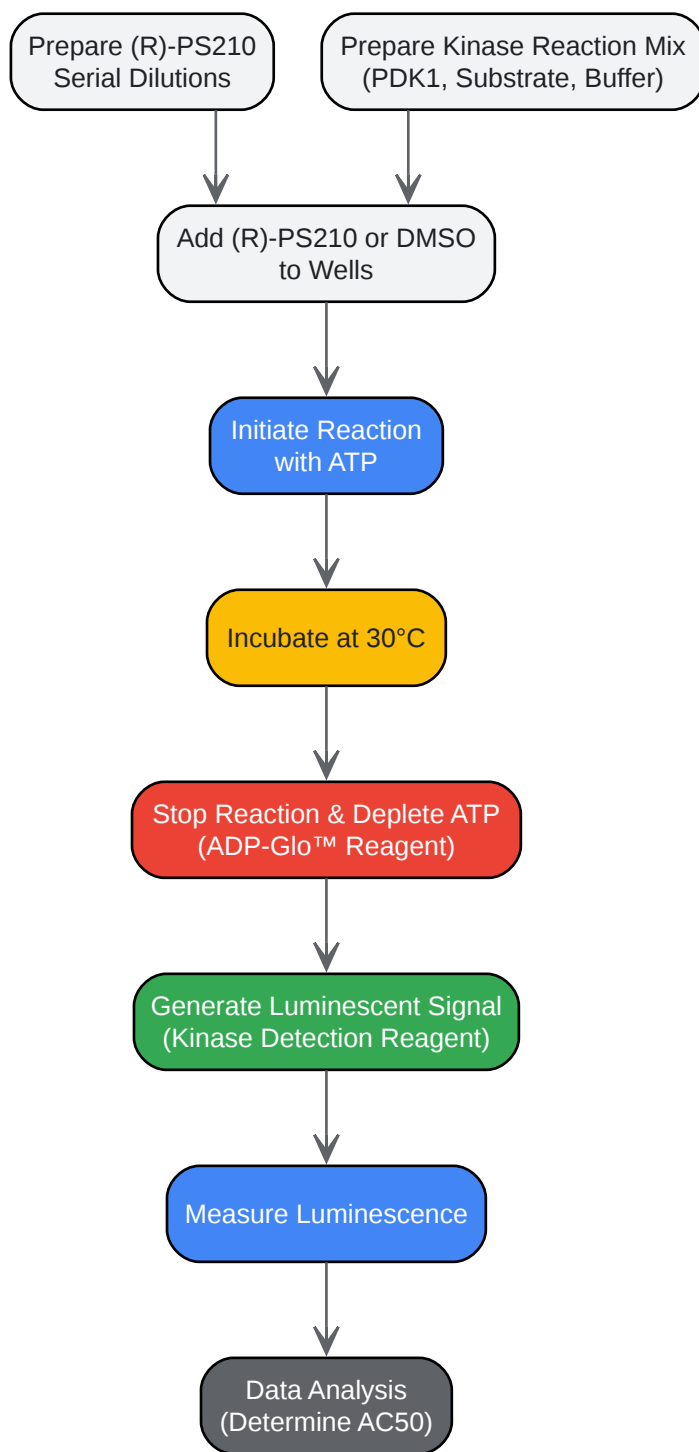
Prepare (R)-PS210 Serial Dilutions

Prepare Kinase Reaction Mix (PDK1, Substrate, Buffer)

Add (R)-PS210 or DMSO to Wells

Initiate Reaction with ATP

Incubate at 30°C

Stop Reaction & Deplete ATP (ADP-Glo™ Reagent)

Generate Luminescent Signal (Kinase Detection Reagent)

Measure Luminescence

Data Analysis (Determine AC50)